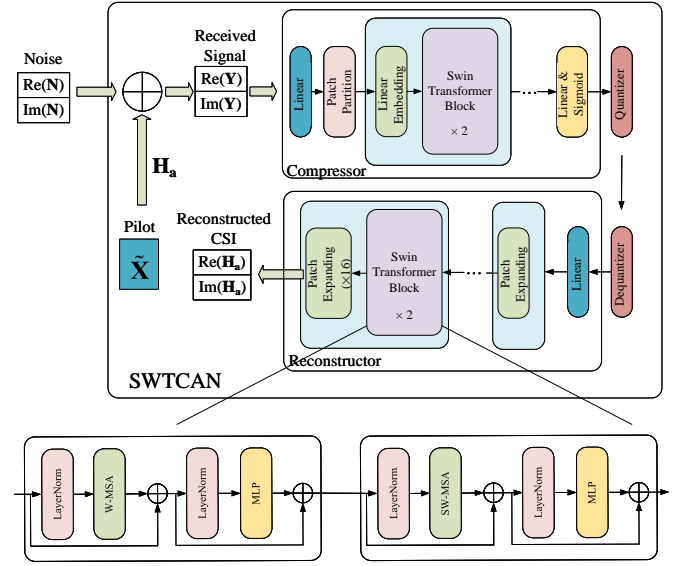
Noise

Re(**N**)

Im(**N**)

Received Signal

Re(**Y**)

Im(**Y**)

$\mathbf{H_a}$

Pilot

$\tilde{\mathbf{X}}$

Linear

Patch Partition

Linear Embedding

Swin Transformer Block

× 2

Linear & Sigmoid

Quantizer

Compressor

Reconstructed CSI

Re($\mathbf{H_a}$)

Im($\mathbf{H_a}$)

Patch Expanding (×16)

Swin Transformer Block

× 2

Patch Expanding

Linear

Dequantizer

Reconstructor

SWTCAN

LayerNorm

W-MSA

LayerNorm

MLP

LayerNorm

SW-MSA

LayerNorm

MLP